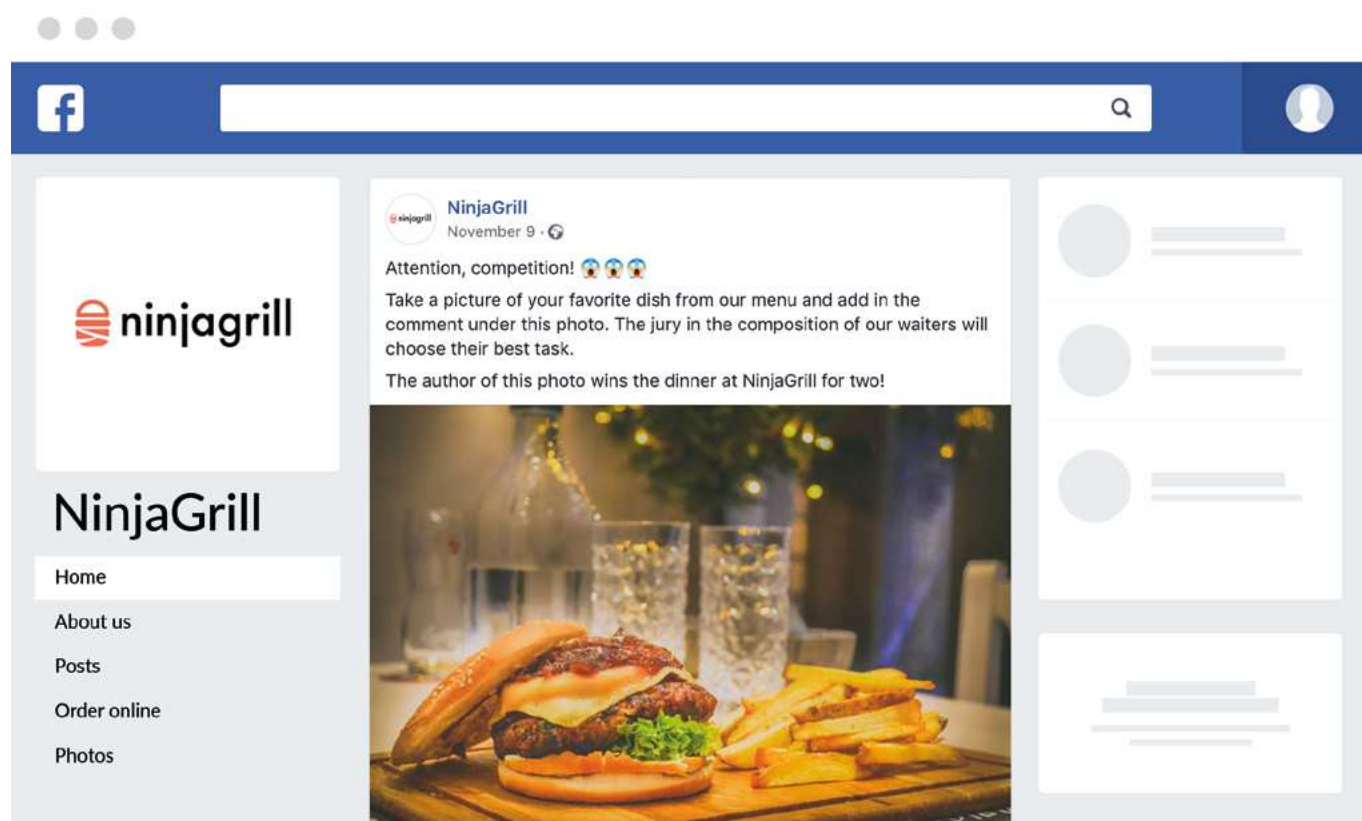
f

ninjagrill

NinjaGrill

Home

About us

Posts

Order online

Photos

ninjagrill

NinjaGrill
November 9 ·

Attention, competition! 😱😱😱

Take a picture of your favorite dish from our menu and add in the comment under this photo. The jury in the composition of our waiters will choose their best task.

The author of this photo wins the dinner at NinjaGrill for two!